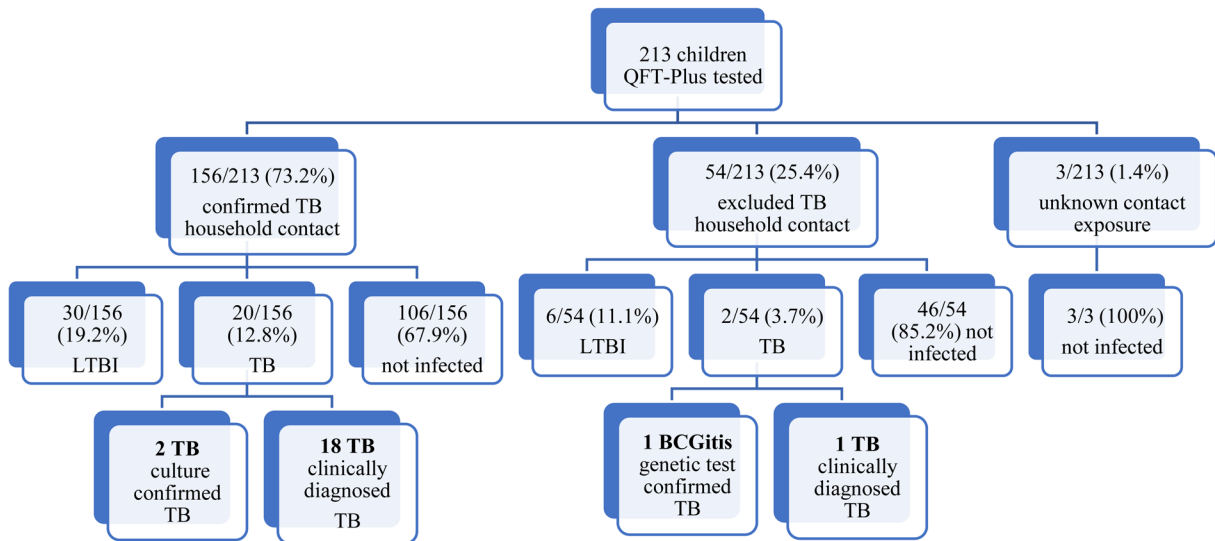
213 children
QFT-Plus tested

156/213 (73.2%)
confirmed TB household contact

54/213 (25.4%)
excluded TB household contact

3/213 (1.4%)
unknown contact exposure

30/156 (19.2%)
LTBI

20/156 (12.8%)
TB

106/156 (67.9%)
not infected

6/54 (11.1%)
LTBI

2/54 (3.7%)
TB

46/54 (85.2%) not infected

3/3 (100%)
not infected

**2 TB** culture confirmed TB

**18 TB** clinically diagnosed TB

**1 BCGitis** genetic test confirmed TB

**1 TB** clinically diagnosed TB